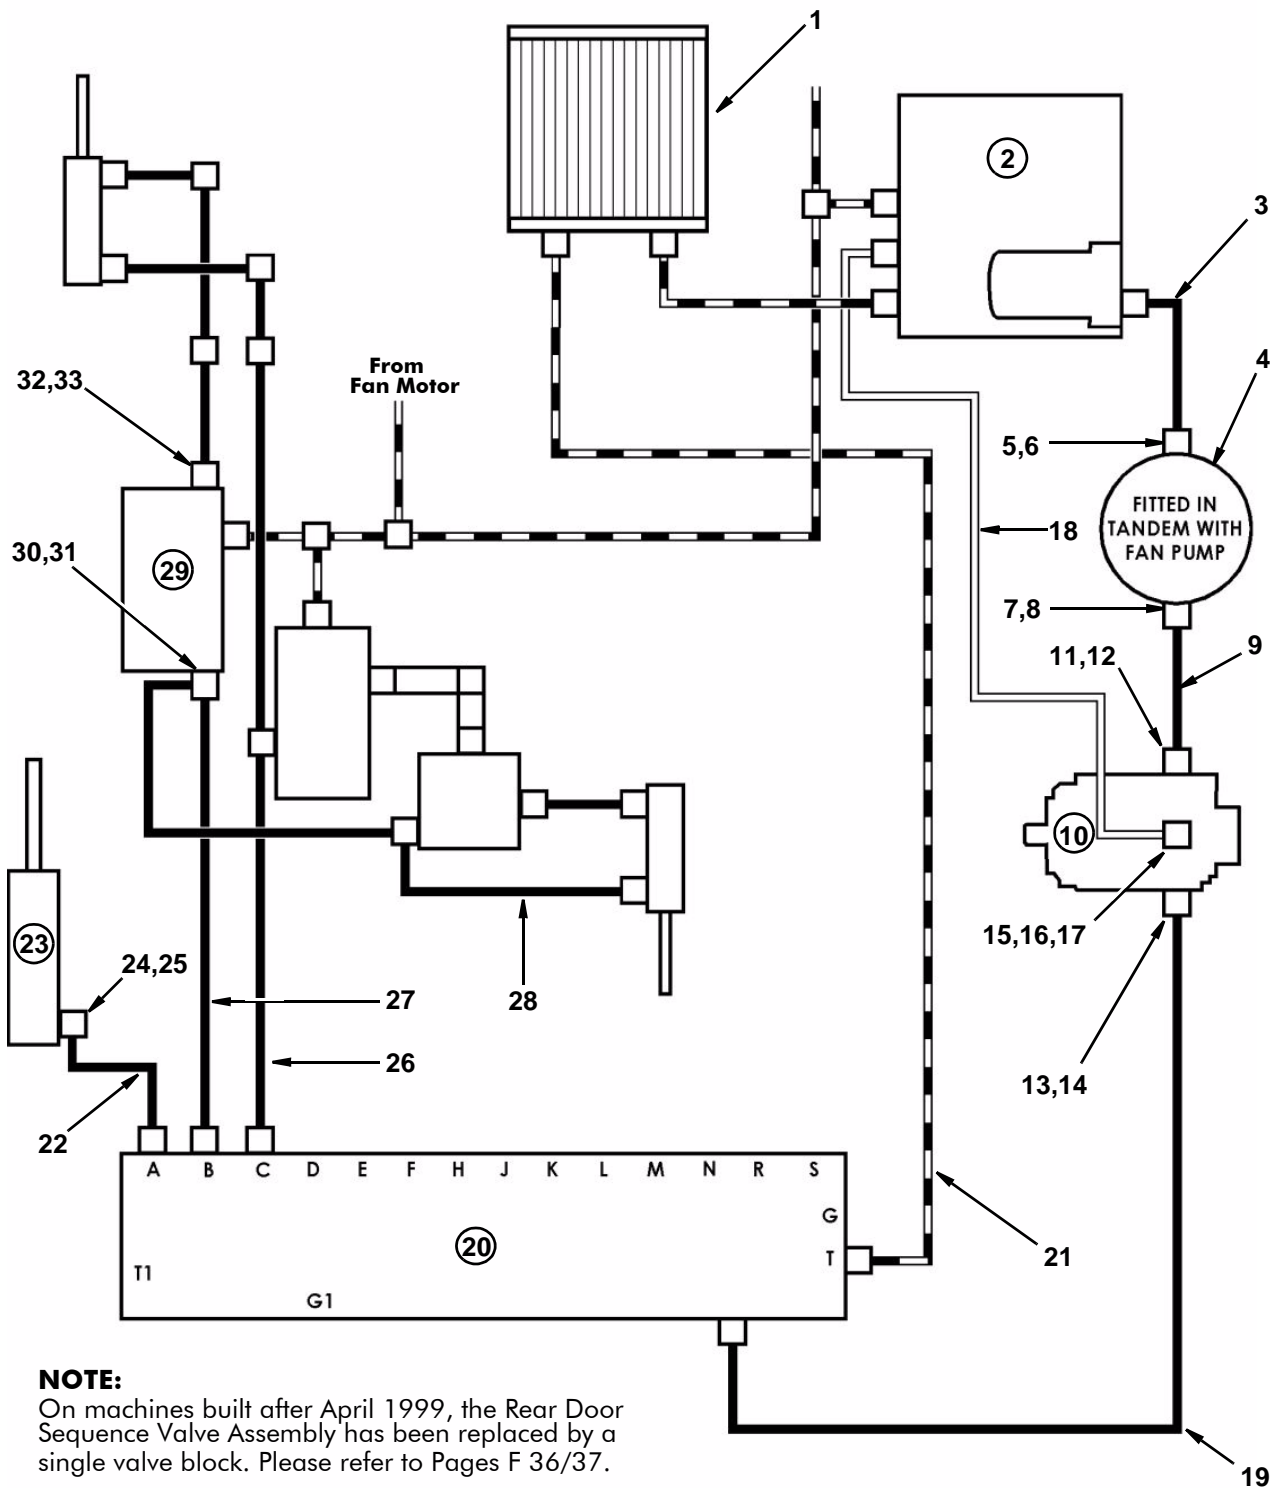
1

2

3

4

5,6

FITTED IN TANDEM WITH FAN PUMP

7,8

9

11,12

10

15,16,17

13,14

18

From Fan Motor

32,33

29

30,31

23

24,25

27

28

26

22

A B C D E F H J K L M N R S

G

20

T

T1

G1

21

19

**NOTE:**
On machines built after April 1999, the Rear Door Sequence Valve Assembly has been replaced by a single valve block. Please refer to Pages F 36/37.